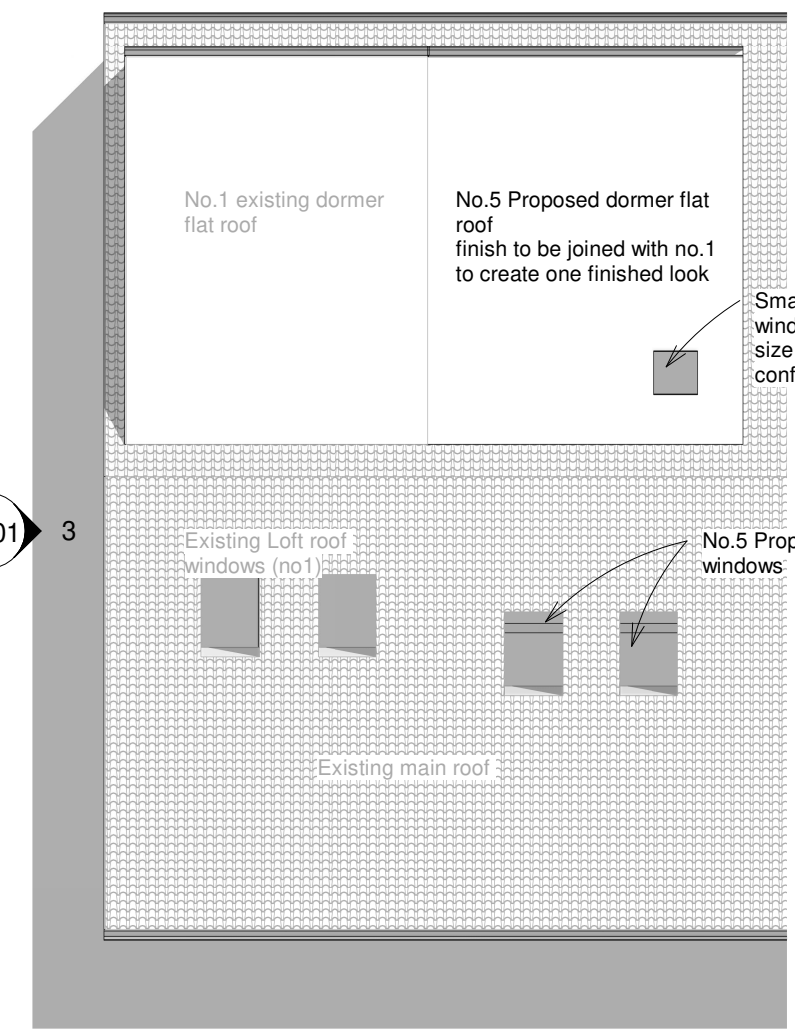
No.1 existing dormer flat roof

No.5 Proposed dormer flat roof
finish to be joined with no.1 to create one finished look

Sma
wind
size
conf

01

3

Existing Loft roof windows (no1)

No.5 Prop
windows

Existing main roof